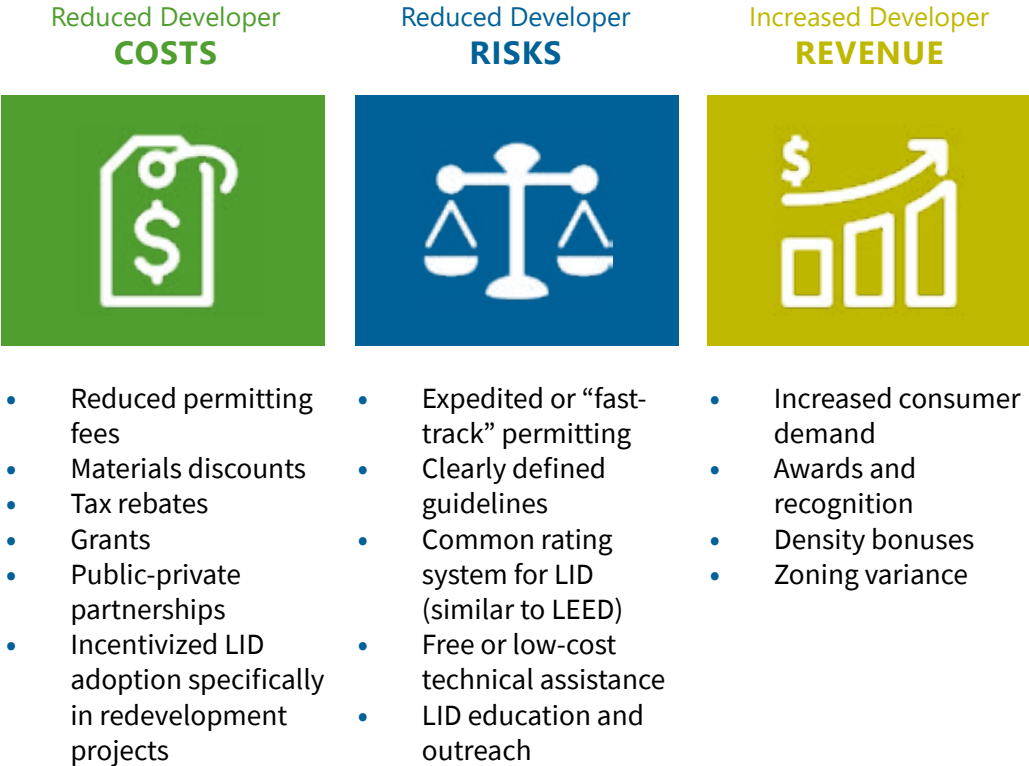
Reduced Developer
COSTS

- Reduced permitting fees
- Materials discounts
- Tax rebates
- Grants
- Public-private partnerships
- Incentivized LID adoption specifically in redevelopment projects

Reduced Developer
RISKS

- Expedited or “fast-track” permitting
- Clearly defined guidelines
- Common rating system for LID (similar to LEED)
- Free or low-cost technical assistance
- LID education and outreach

Increased Developer
REVENUE

- Increased consumer demand
- Awards and recognition
- Density bonuses
- Zoning variance